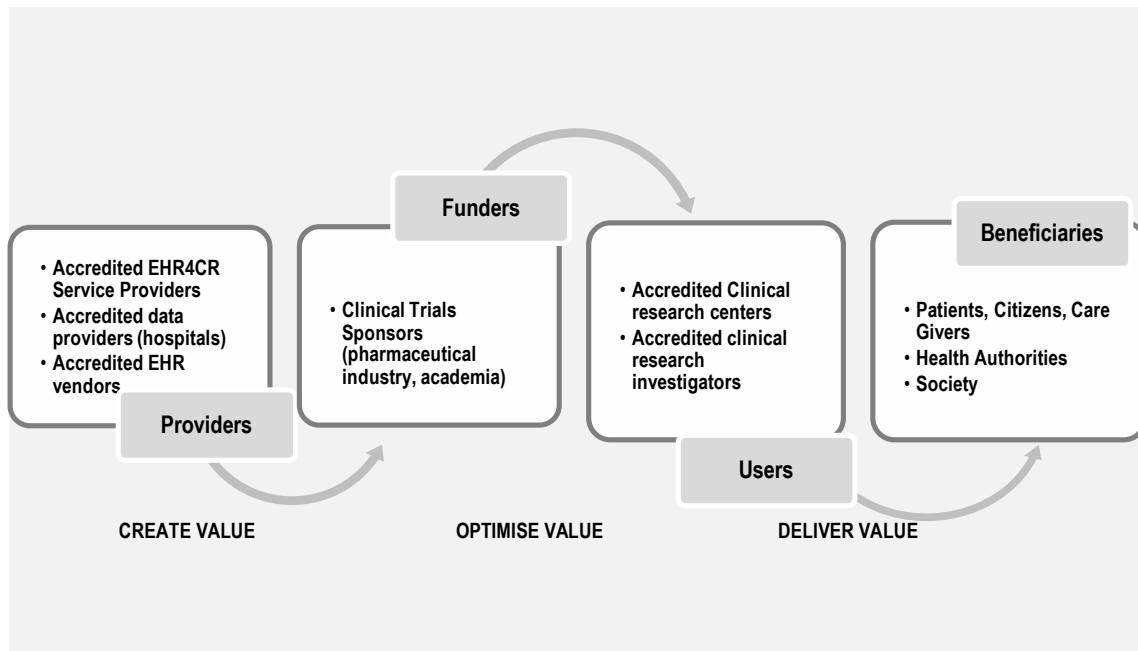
• Accredited EHR4CR Service Providers
• Accredited data providers (hospitals)
• Accredited EHR vendors

Providers

Funders

• Clinical Trials Sponsors (pharmaceutical industry, academia)

• Accredited Clinical research centers
• Accredited clinical research investigators

Users

Beneficiaries

• Patients, Citizens, Care Givers
• Health Authorities
• Society

CREATE VALUE

OPTIMISE VALUE

DELIVER VALUE